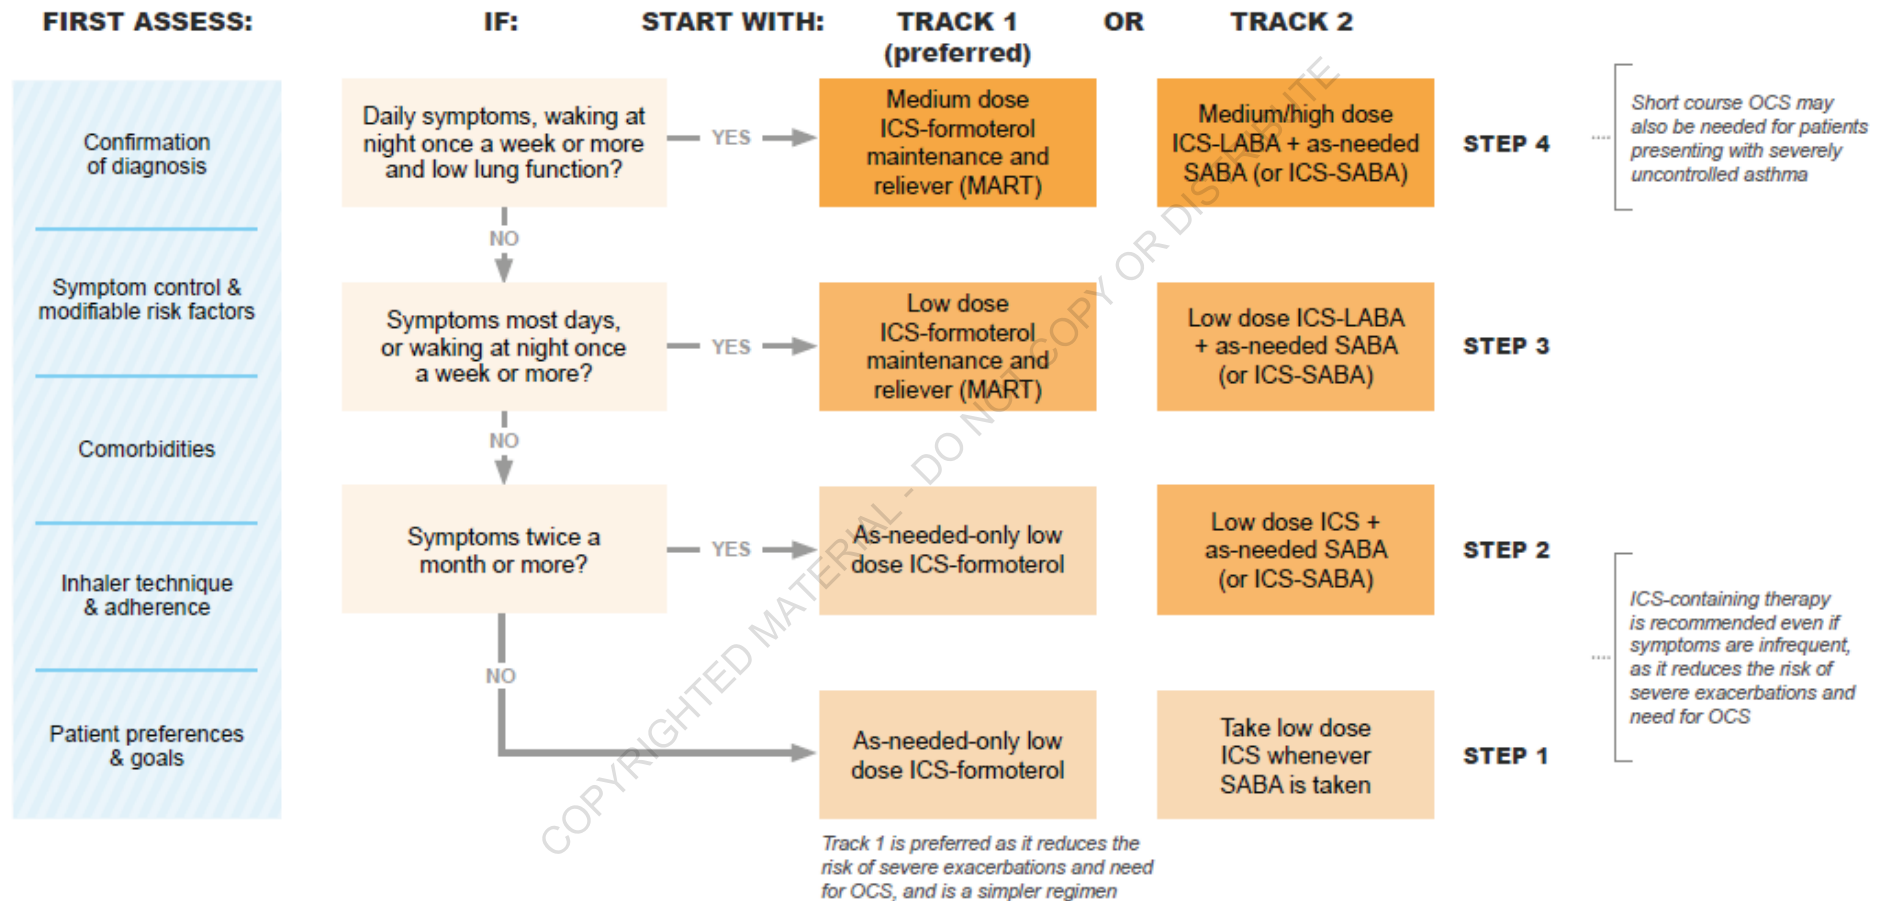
FIRST ASSESS: IF: START WITH: TRACK 1 (preferred) OR TRACK 2

Confirmation of diagnosis

Symptom control & modifiable risk factors

Comorbidities

Inhaler technique & adherence

Patient preferences & goals

Daily symptoms, waking at night once a week or more and low lung function?

YES

Medium dose ICS-formoterol maintenance and reliever (MART)

Medium/high dose ICS-LABA + as-needed SABA (or ICS-SABA)

STEP 4

Short course OCS may also be needed for patients presenting with severely uncontrolled asthma

NO

Symptoms most days, or waking at night once a week or more?

YES

Low dose ICS-formoterol maintenance and reliever (MART)

Low dose ICS-LABA + as-needed SABA (or ICS-SABA)

STEP 3

NO

Symptoms twice a month or more?

YES

As-needed-only low dose ICS-formoterol

Low dose ICS + as-needed SABA (or ICS-SABA)

STEP 2

ICS-containing therapy is recommended even if symptoms are infrequent, as it reduces the risk of severe exacerbations and need for OCS

NO

As-needed-only low dose ICS-formoterol

Take low dose ICS whenever SABA is taken

STEP 1

Track 1 is preferred as it reduces the risk of severe exacerbations and need for OCS, and is a simpler regimen

COPYRIGHTED MATERIAL - DO NOT COPY OR DISTRIBUTE